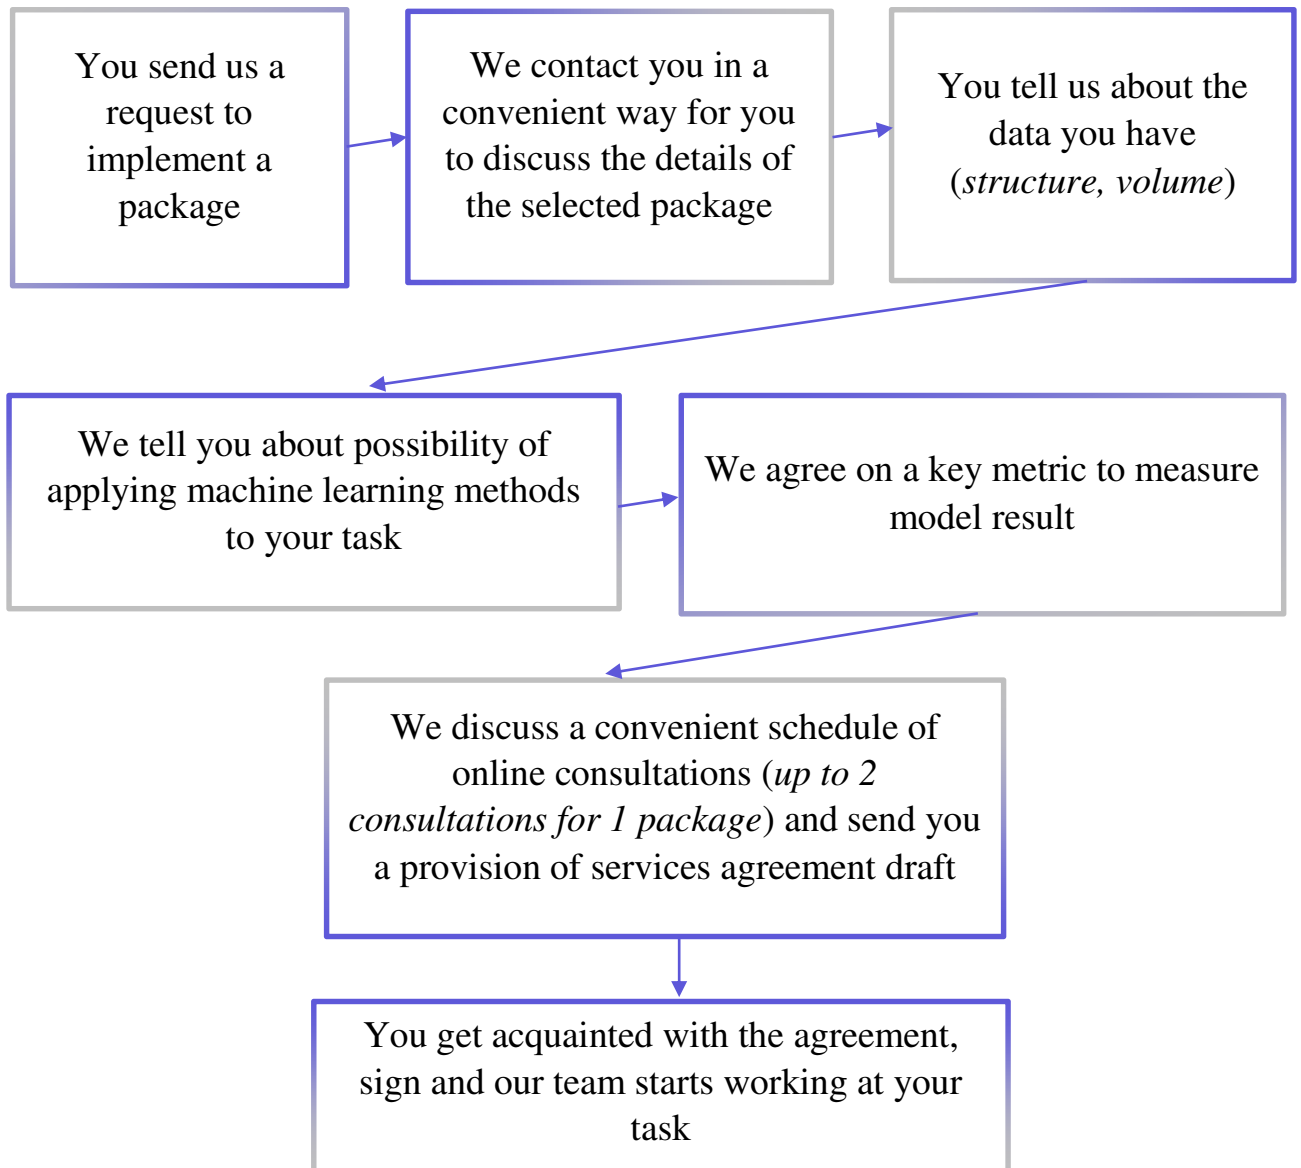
You send us a request to implement a package

We contact you in a convenient way for you to discuss the details of the selected package

You tell us about the data you have (*structure, volume*)

We tell you about possibility of applying machine learning methods to your task

We agree on a key metric to measure model result

We discuss a convenient schedule of online consultations (*up to 2 consultations for 1 package*) and send you a provision of services agreement draft

You get acquainted with the agreement, sign and our team starts working at your task